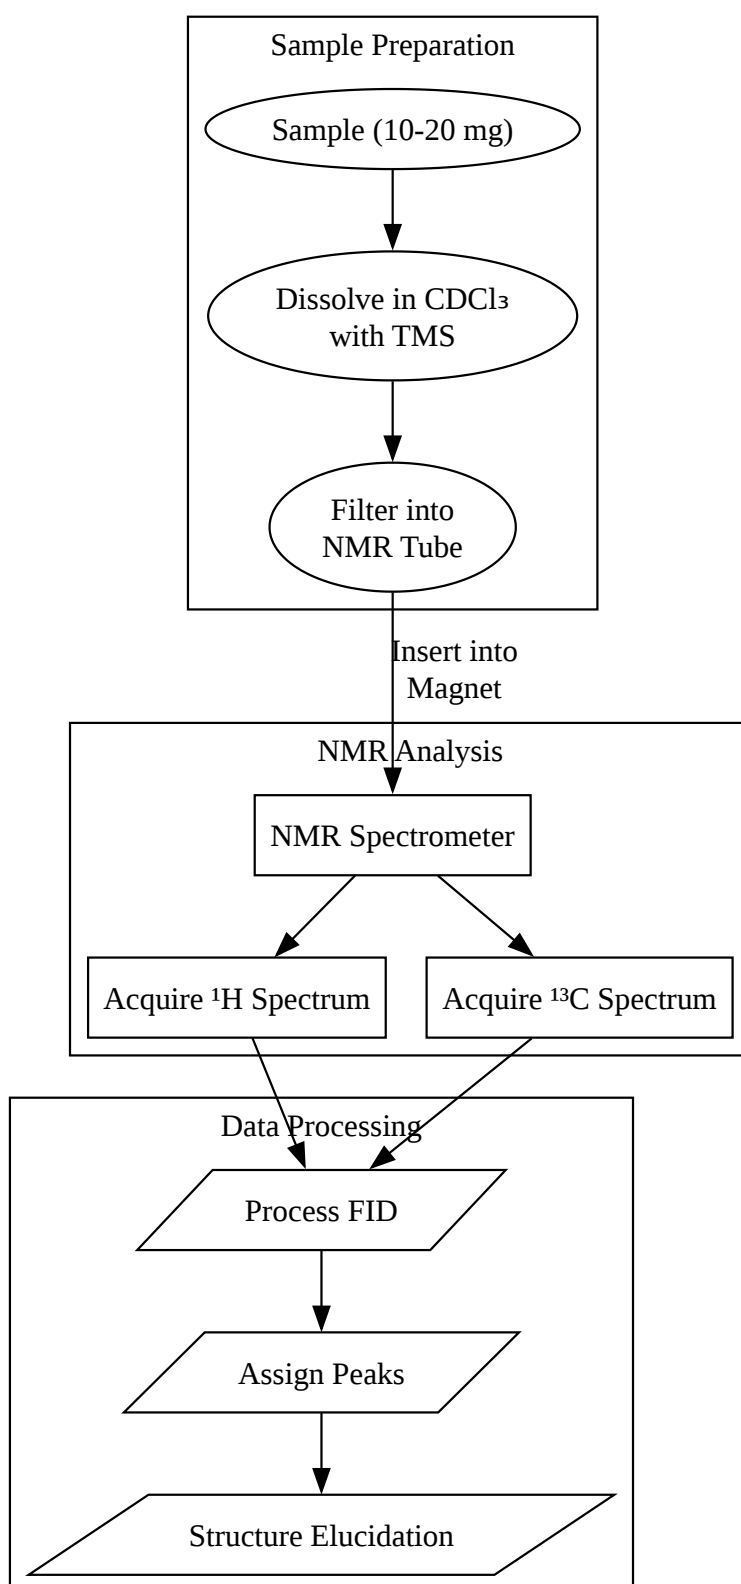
Sample Preparation

Sample (10-20 mg)

Dissolve in $CDCl_3$ with TMS

Filter into NMR Tube

Insert into Magnet

NMR Analysis

NMR Spectrometer

Acquire $^1H$ Spectrum

Acquire $^{13}C$ Spectrum

Data Processing

Process FID

Assign Peaks

Structure Elucidation